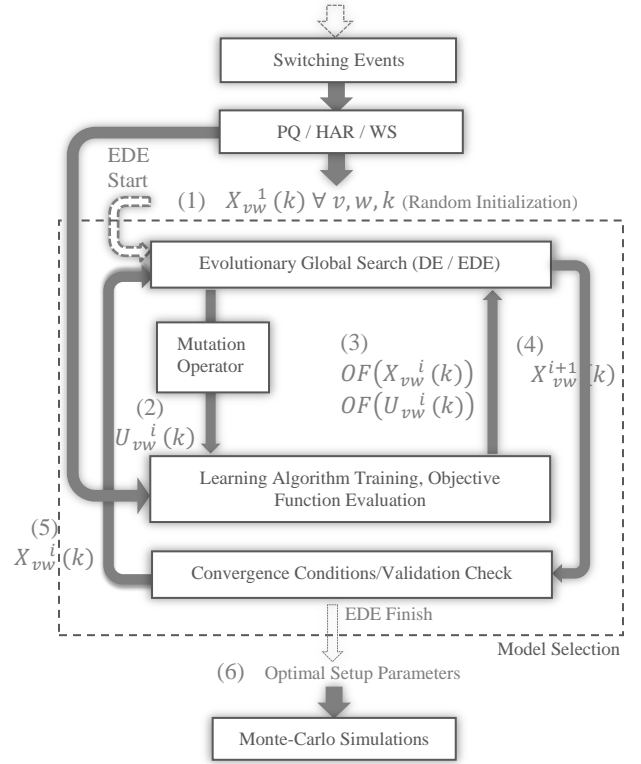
Switching Events

PQ / HAR / WS

EDE Start

(1) ${X_{vw}}^{1}(k)\ \forall\ v, w, k$ (Random Initialization)

Evolutionary Global Search (DE / EDE)

Mutation Operator

(3) $OF({X_{vw}}^{i}(k))$ $OF({U_{vw}}^{i}(k))$

(4) $X_{vw}^{i+1}(k)$

(2) ${U_{vw}}^{i}(k)$

Learning Algorithm Training, Objective Function Evaluation

(5) ${X_{vw}}^{i}(k)$

Convergence Conditions/Validation Check

EDE Finish

Model Selection

(6) Optimal Setup Parameters

Monte-Carlo Simulations